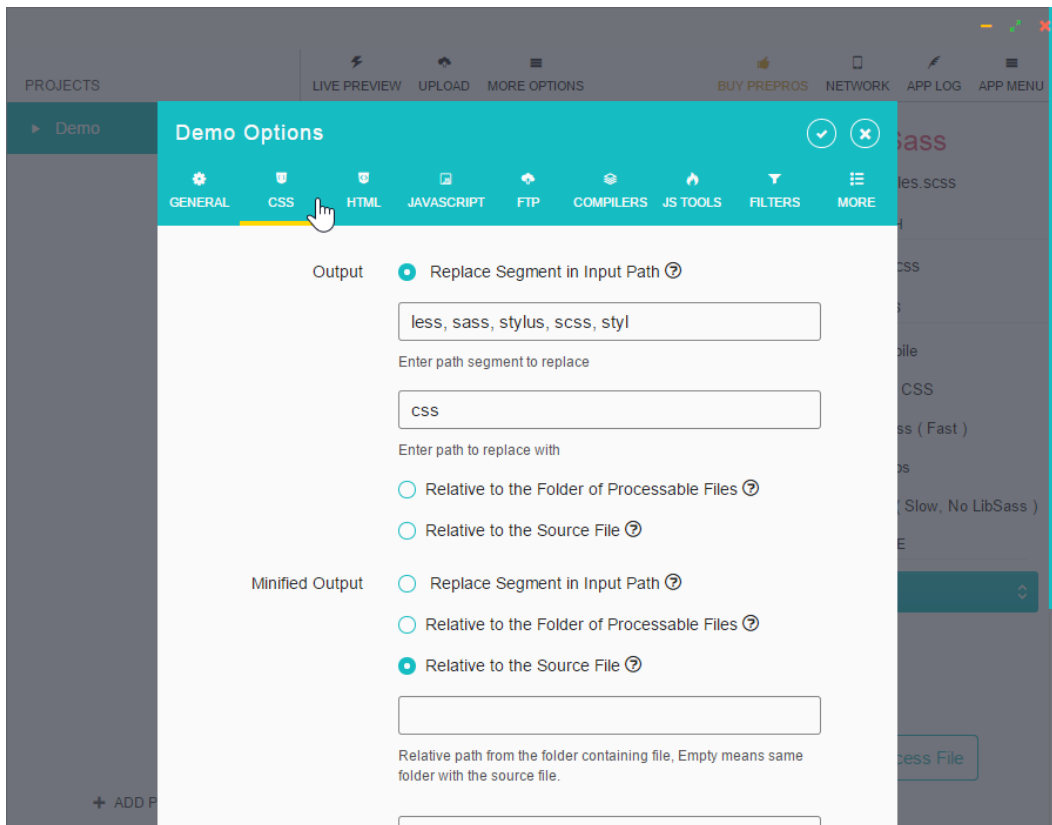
PROJECTS

LIVE PREVIEW UPLOAD MORE OPTIONS

BUY PREPROS NETWORK APP LOG APP MENU

Demo

Demo Options

GENERAL CSS HTML JAVASCRIPT FTP COMPILERS JS TOOLS FILTERS MORE

Sass

les.scss

H

css

s

pile

CSS

ss ( Fast )

ps

( Slow, No LibSass )

E

Output

Replace Segment in Input Path

less, sass, stylus, scss, styl

Enter path segment to replace

css

Enter path to replace with

Relative to the Folder of Processable Files

Relative to the Source File

Minified Output

Replace Segment in Input Path

Relative to the Folder of Processable Files

Relative to the Source File

Relative path from the folder containing file, Empty means same folder with the source file.

cess File

+ ADD P